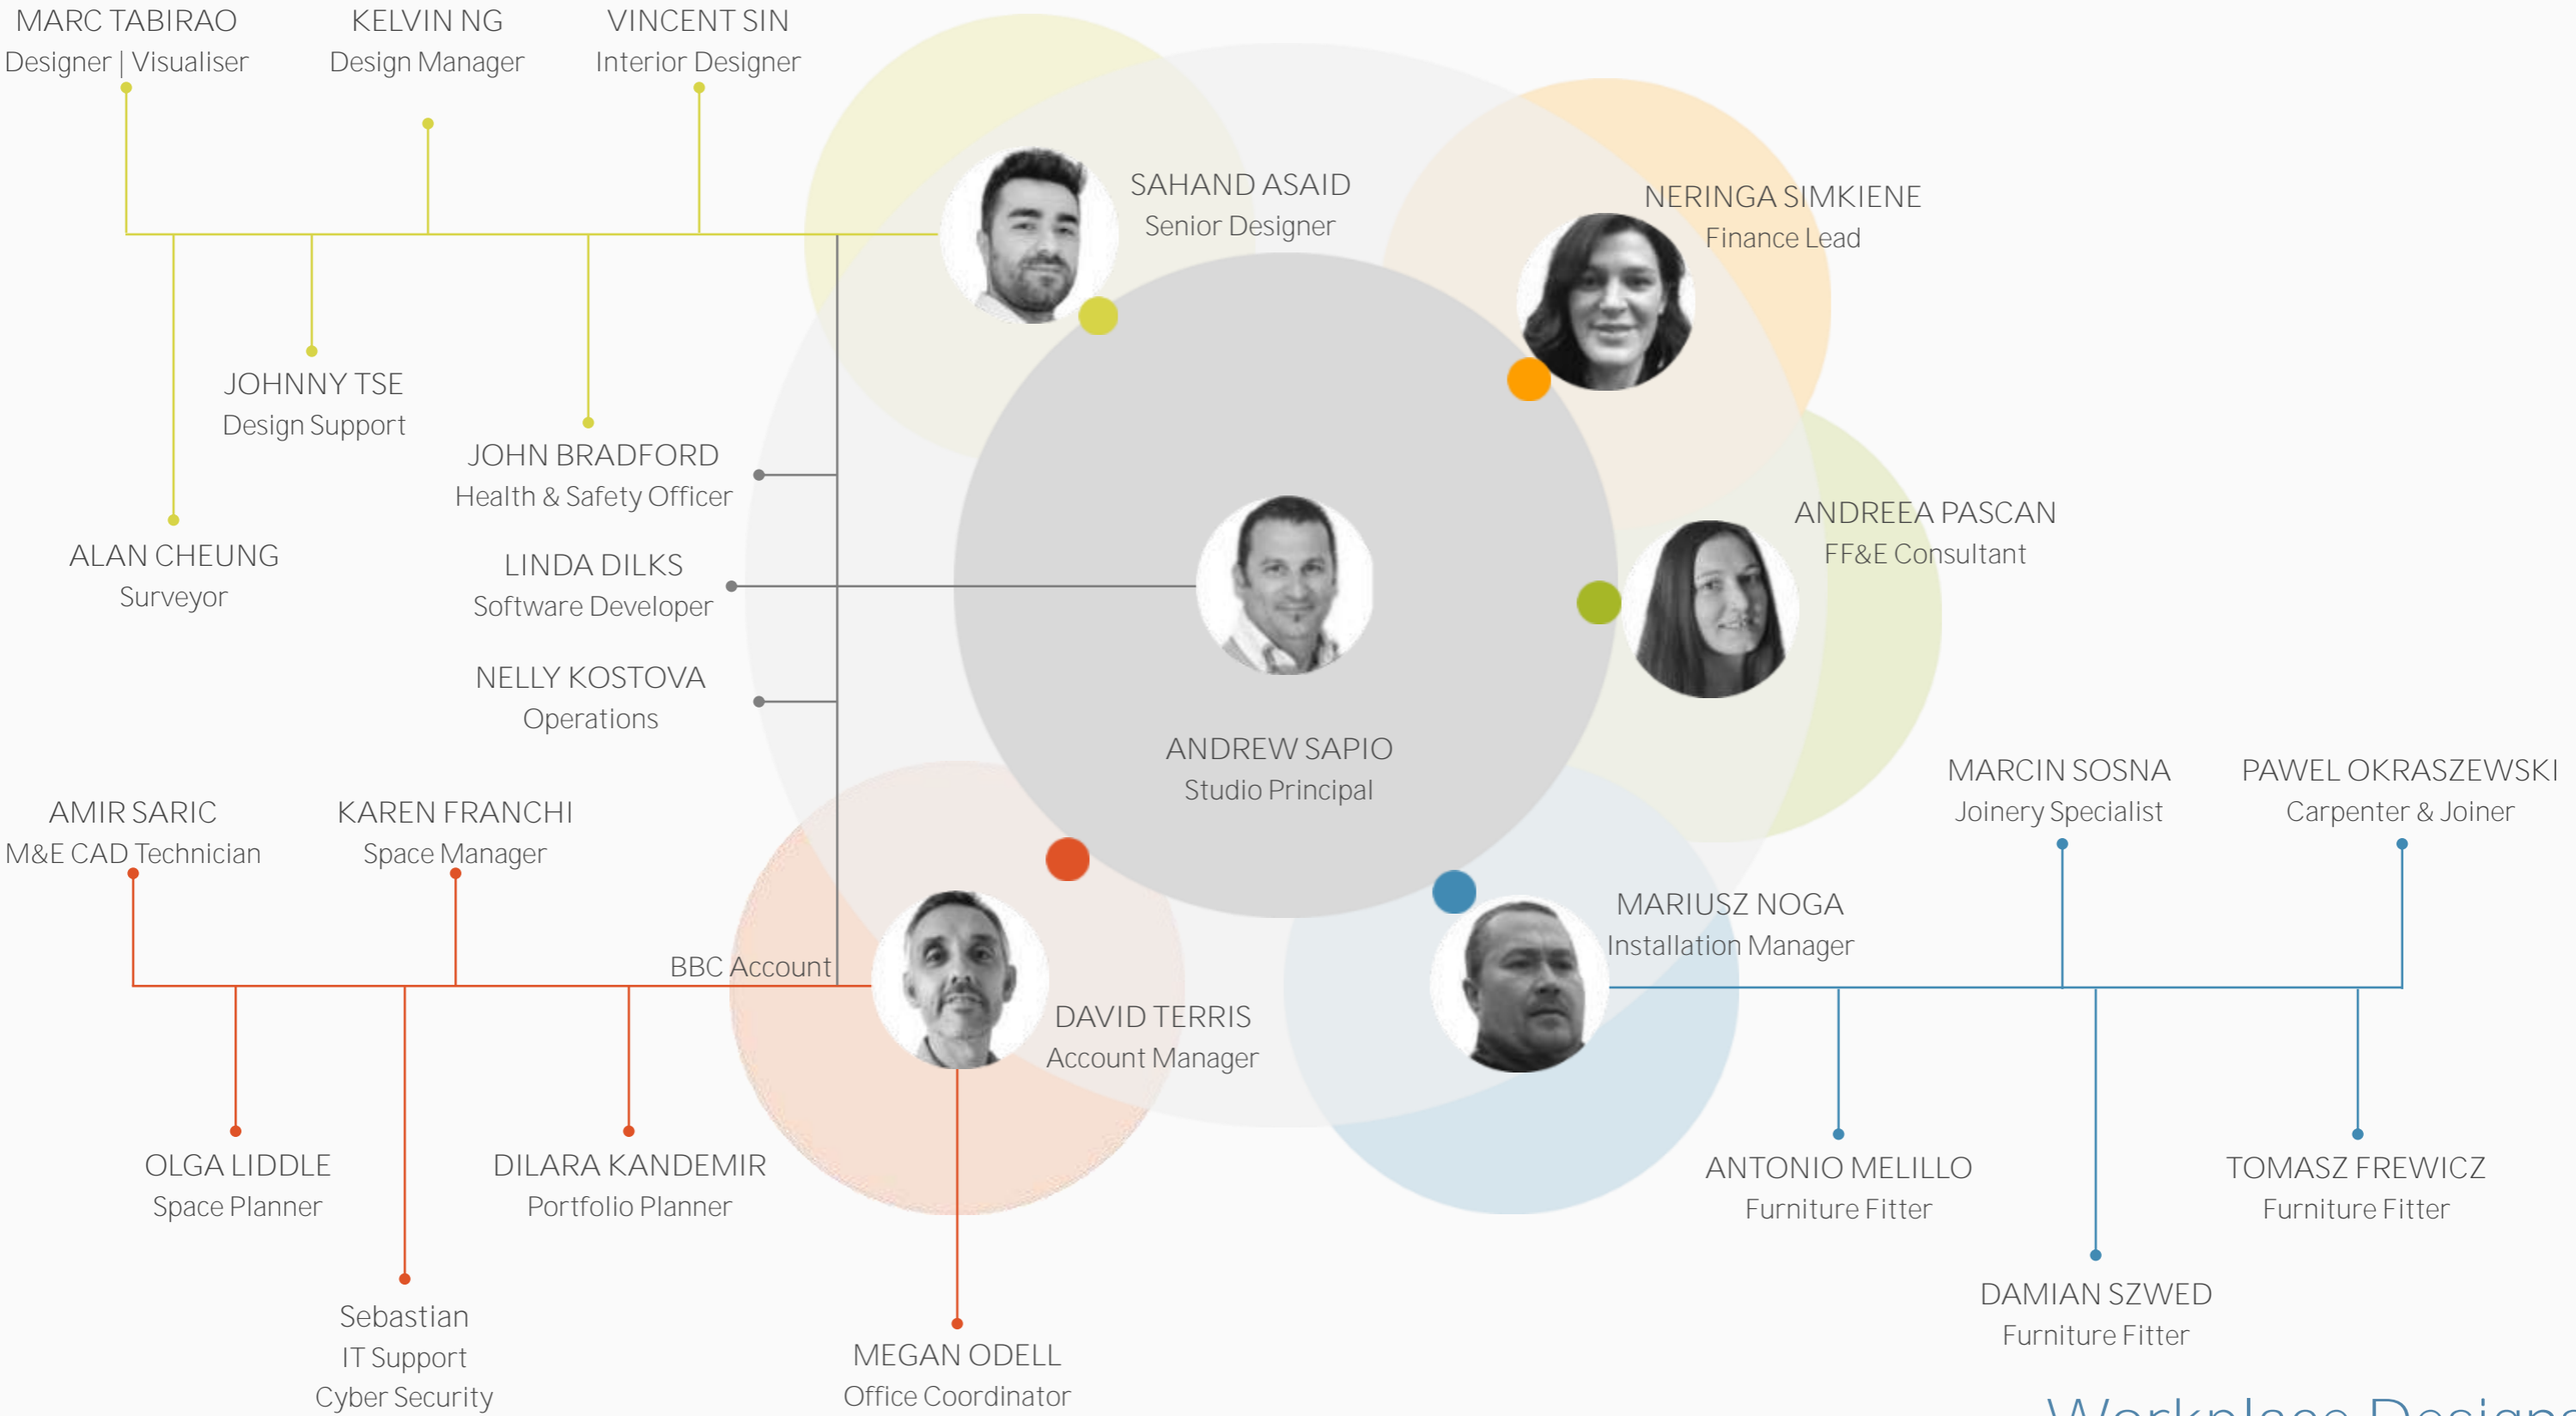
MARC TABIRAO
Designer | Visualiser

KELVIN NG
Design Manager

VINCENT SIN
Interior Designer

SAHAND ASAID
Senior Designer

NERINGA SIMKIENE
Finance Lead

JOHNNY TSE
Design Support

JOHN BRADFORD
Health & Safety Officer

ALAN CHEUNG
Surveyor

LINDA DILKS
Software Developer

ANDREEA PASCAN
FF&E Consultant

NELLY KOSTOVA
Operations

ANDREW SAPIO
Studio Principal

MARCIN SOSNA
Joinery Specialist

PAWEL OKRASZEWSKI
Carpenter & Joiner

AMIR SARIC
M&E CAD Technician

KAREN FRANCHI
Space Manager

MARIUSZ NOGA
Installation Manager

BBC Account

DAVID TERRIS
Account Manager

OLGA LIDDLE
Space Planner

DILARA KANDEMIR
Portfolio Planner

ANTONIO MELILLO
Furniture Fitter

TOMASZ FREWICZ
Furniture Fitter

DAMIAN SZWED
Furniture Fitter

Sebastian
IT Support
Cyber Security

MEGAN ODELL
Office Coordinator

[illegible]